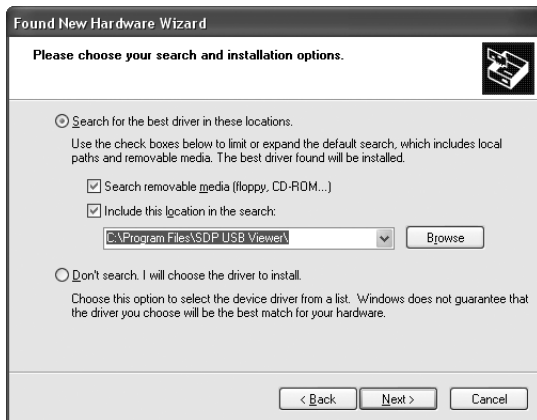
Found New Hardware Wizard

Please choose your search and installation options.

Search for the best driver in these locations.

Use the check boxes below to limit or expand the default search, which includes local paths and removable media. The best driver found will be installed.

Search removable media (floppy, CD-ROM...)

Include this location in the search:

C:\Program Files\SDP USB Viewer\

Browse

Don't search. I will choose the driver to install.

Choose this option to select the device driver from a list. Windows does not guarantee that the driver you choose will be the best match for your hardware.

< Back

Next >

Cancel